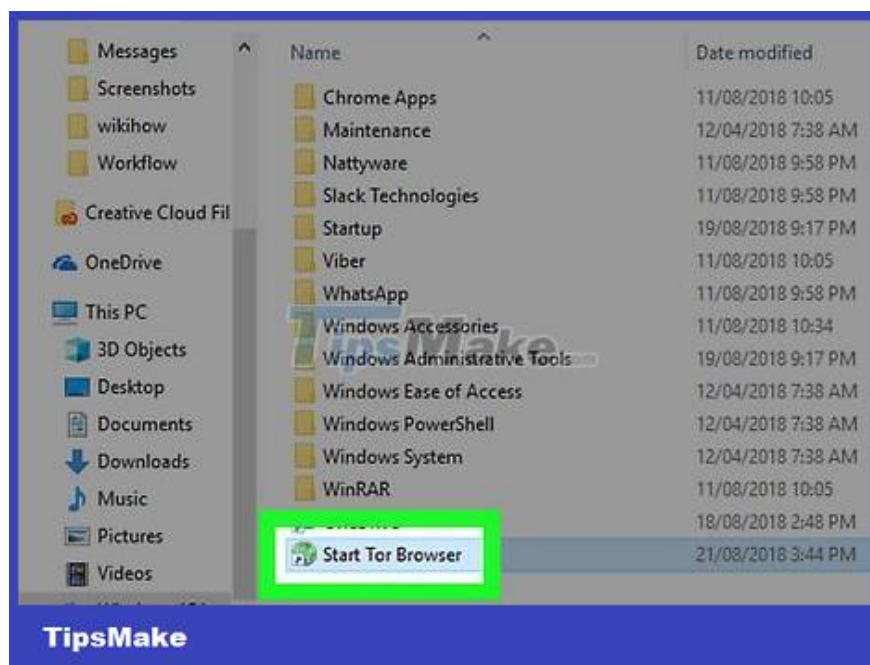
Messages
Screenshots
wikihow
Workflow
Creative Cloud Fil
OneDrive
This PC
3D Objects
Desktop
Documents
Downloads
Music
Pictures
Videos

| Name | Date modified |
|---|---|
| Chrome Apps | 11/08/2018 10:05 |
| Maintenance | 12/04/2018 7:38 AM |
| Nattyware | 11/08/2018 9:58 PM |
| Slack Technologies | 11/08/2018 9:58 PM |
| Startup | 19/08/2018 9:17 PM |
| Viber | 11/08/2018 10:05 |
| WhatsApp | 11/08/2018 9:58 PM |
| Windows Accessories | 11/08/2018 10:34 |
| Windows Administrative Tools | 19/08/2018 9:17 PM |
| Windows Ease of Access | 12/04/2018 7:38 AM |
| Windows PowerShell | 12/04/2018 7:38 AM |
| Windows System | 12/04/2018 7:38 AM |
| WinRAR | 11/08/2018 10:05 |
| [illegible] | 18/08/2018 2:48 PM |
| Start Tor Browser | 21/08/2018 3:44 PM |

TipsMake

TipsMake